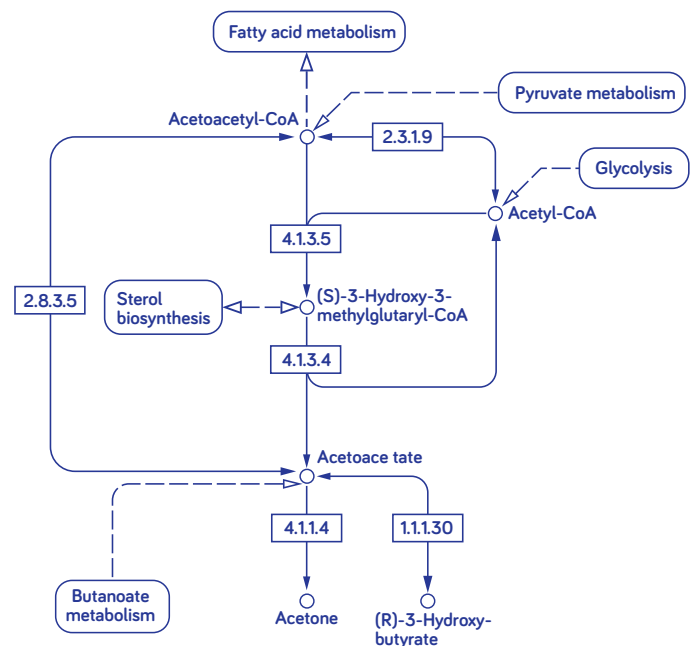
Fatty acid metabolism

Pyruvate metabolism

Acetoacetyl-CoA

2.3.1.9

Glycolysis

Acetyl-CoA

4.1.3.5

2.8.3.5

Sterol biosynthesis

(S)-3-Hydroxy-3-methylglutaryl-CoA

4.1.3.4

Acetoace tate

4.1.1.4

1.1.1.30

Butanoate metabolism

Acetone

(R)-3-Hydroxybutyrate